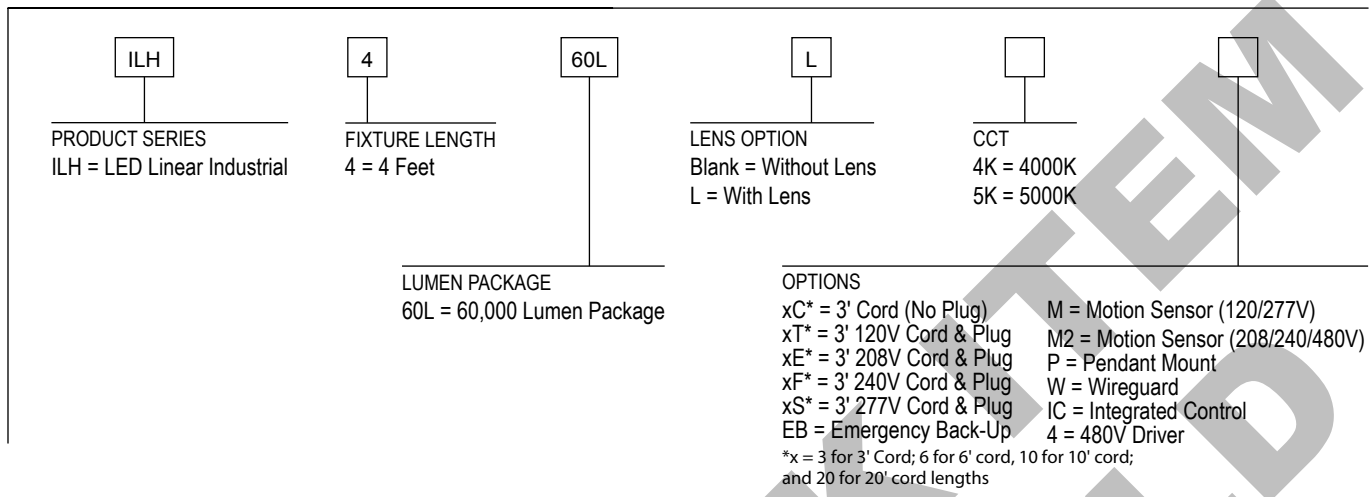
ILH

4

60L

L

PRODUCT SERIES
ILH = LED Linear Industrial

FIXTURE LENGTH
4 = 4 Feet

LENS OPTION
Blank = Without Lens
L = With Lens

CCT
4K = 4000K
5K = 5000K

LUMEN PACKAGE
60L = 60,000 Lumen Package

OPTIONS
xC* = 3' Cord (No Plug)
xT* = 3' 120V Cord & Plug
xE* = 3' 208V Cord & Plug
xF* = 3' 240V Cord & Plug
xS* = 3' 277V Cord & Plug
EB = Emergency Back-Up

M = Motion Sensor (120/277V)
M2 = Motion Sensor (208/240/480V)
P = Pendant Mount
W = Wireguard
IC = Integrated Control
4 = 480V Driver

*x = 3 for 3' Cord; 6 for 6' cord, 10 for 10' cord; and 20 for 20' cord lengths

SYSTEM